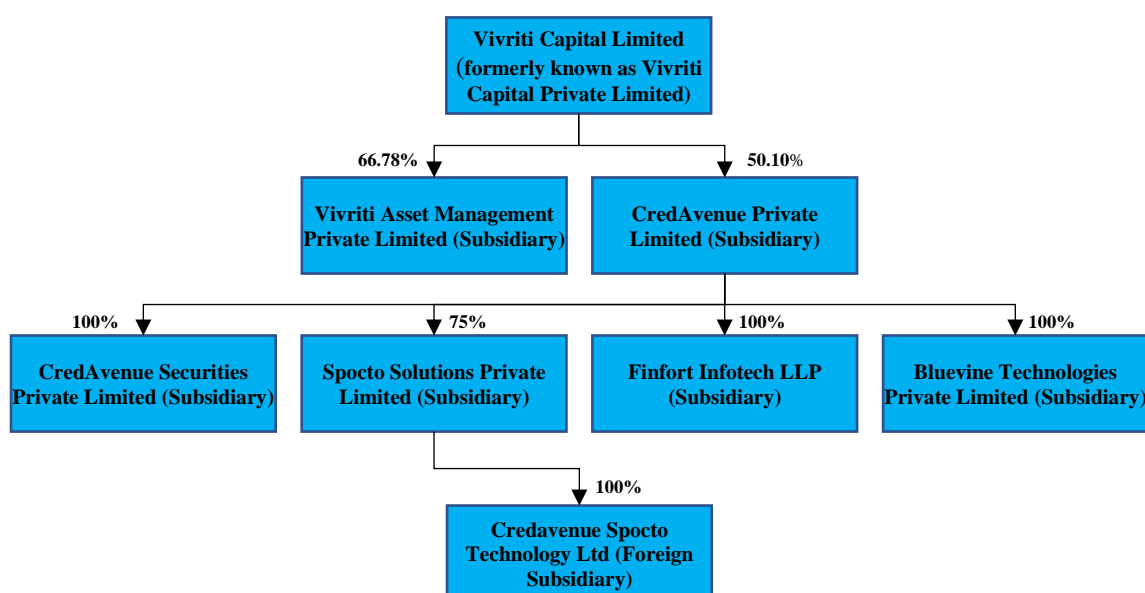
Vivriti Capital Limited (formerly known as Vivriti Capital Private Limited)

66.78%

50.10%

Vivriti Asset Management Private Limited (Subsidiary)

CredAvenue Private Limited (Subsidiary)

100%

75%

100%

100%

CredAvenue Securities Private Limited (Subsidiary)

Spocto Solutions Private Limited (Subsidiary)

Finfort Infotech LLP (Subsidiary)

Bluevine Technologies Private Limited (Subsidiary)

100%

Credavenue Spocto Technology Ltd (Foreign Subsidiary)